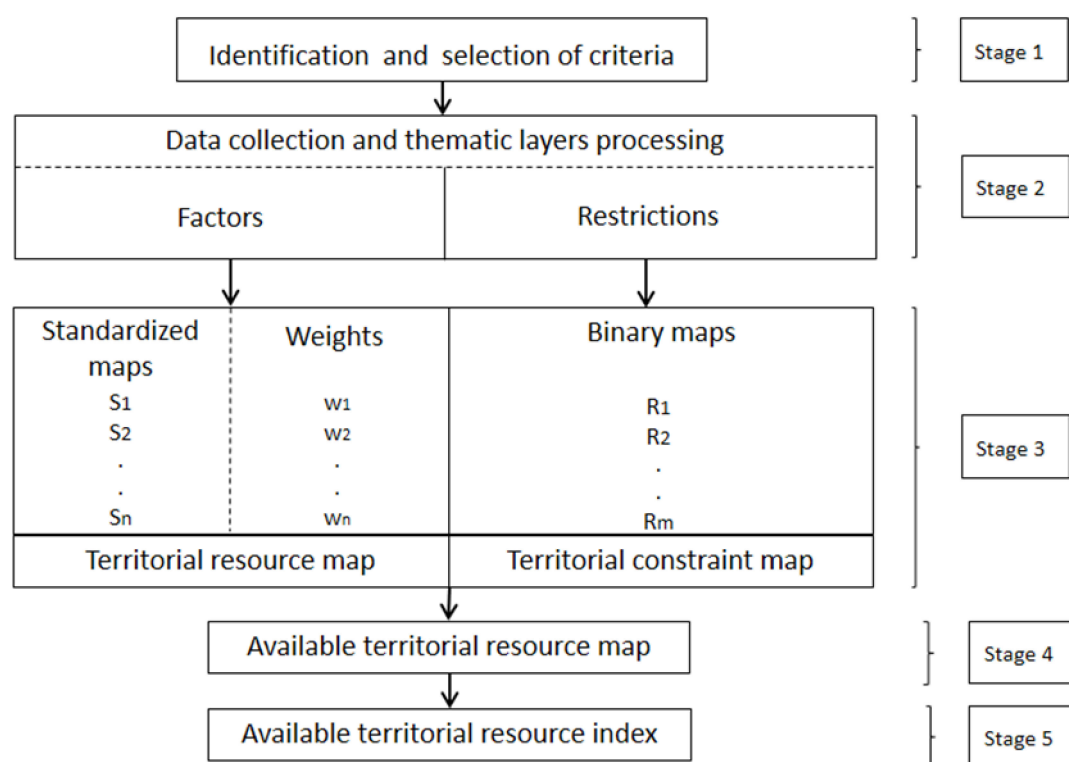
Identification and selection of criteria

Stage 1

Data collection and thematic layers processing

Factors

Restrictions

Stage 2

Standardized maps

$S_1$
$S_2$
.
.
$S_n$

Weights

$w_1$
$w_2$
.
.
$w_n$

Binary maps

$R_1$
$R_2$
.
.
$R_m$

Stage 3

Territorial resource map

Territorial constraint map

Available territorial resource map

Stage 4

Available territorial resource index

Stage 5